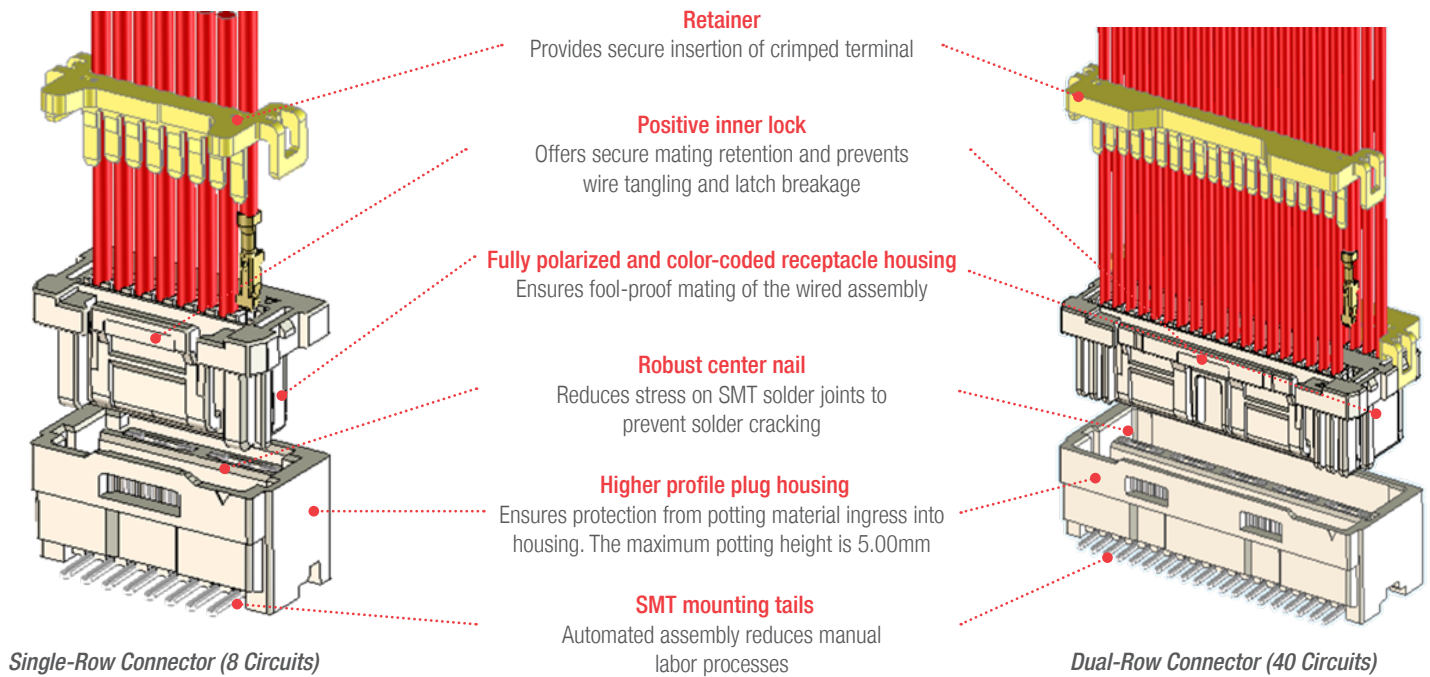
Retainer
Provides secure insertion of crimped terminal

Positive inner lock
Offers secure mating retention and prevents wire tangling and latch breakage

Fully polarized and color-coded receptacle housing
Ensures fool-proof mating of the wired assembly

Robust center nail
Reduces stress on SMT solder joints to prevent solder cracking

Higher profile plug housing
Ensures protection from potting material ingress into housing. The maximum potting height is 5.00mm

SMT mounting tails
Automated assembly reduces manual labor processes

Single-Row Connector (8 Circuits)

Dual-Row Connector (40 Circuits)